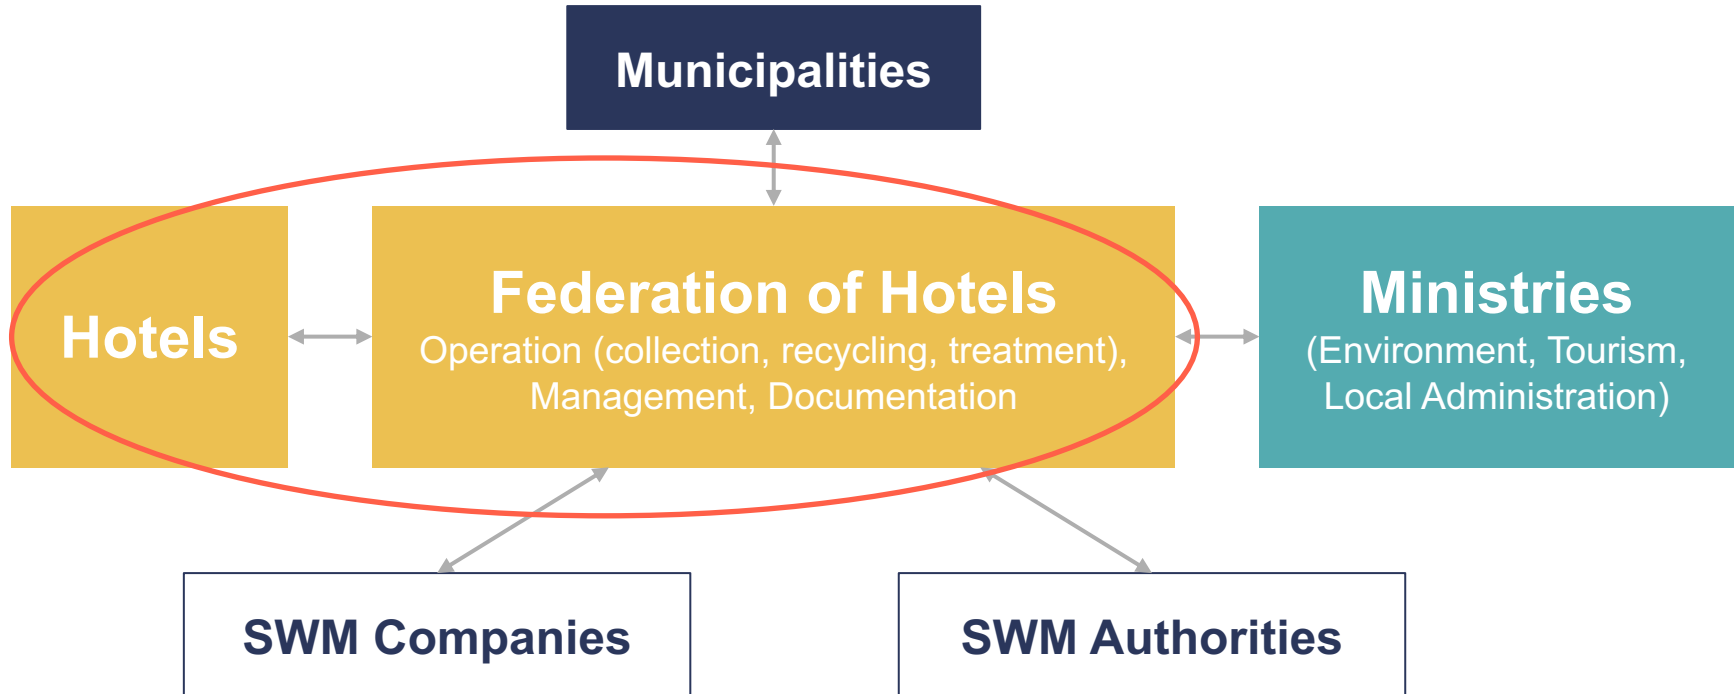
Municipalities

Hotels

Federation of Hotels
Operation (collection, recycling, treatment), Management, Documentation

Ministries
(Environment, Tourism, Local Administration)

SWM Companies

SWM Authorities